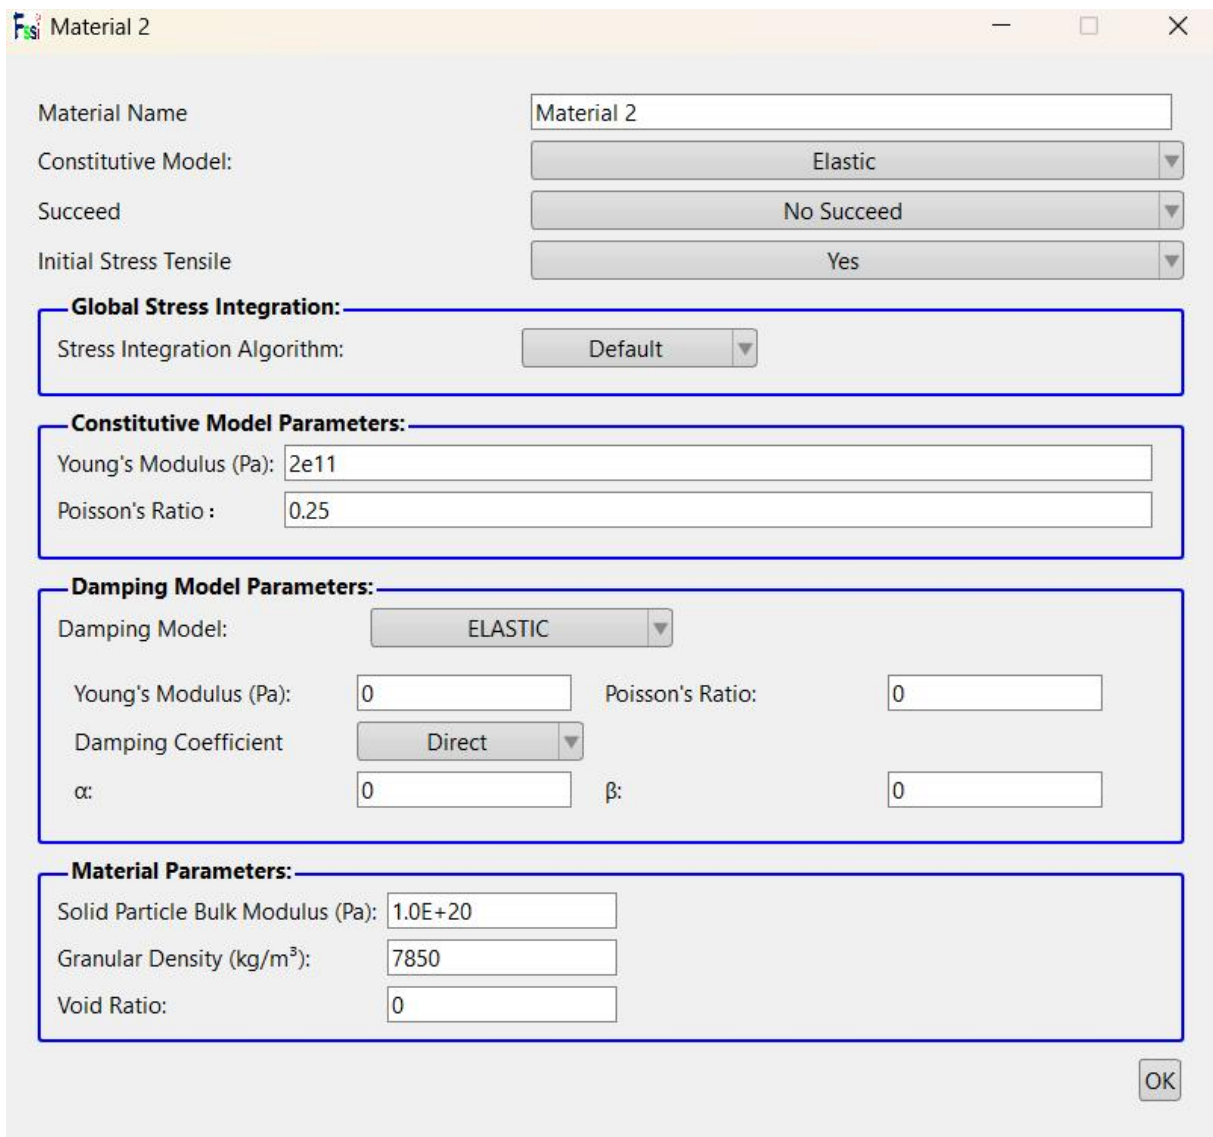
Material 2

Material Name
Material 2
Constitutive Model:
Elastic
Succeed
No Succeed
Initial Stress Tensile
Yes

Global Stress Integration:
Stress Integration Algorithm:
Default

Constitutive Model Parameters:
Young's Modulus (Pa): 2e11
Poisson's Ratio : 0.25

Damping Model Parameters:
Damping Model: ELASTIC
Young's Modulus (Pa): 0
Poisson's Ratio: 0
Damping Coefficient Direct
α: 0
β: 0

Material Parameters:
Solid Particle Bulk Modulus (Pa): 1.0E+20
Granular Density (kg/m$^3$): 7850
Void Ratio: 0

OK